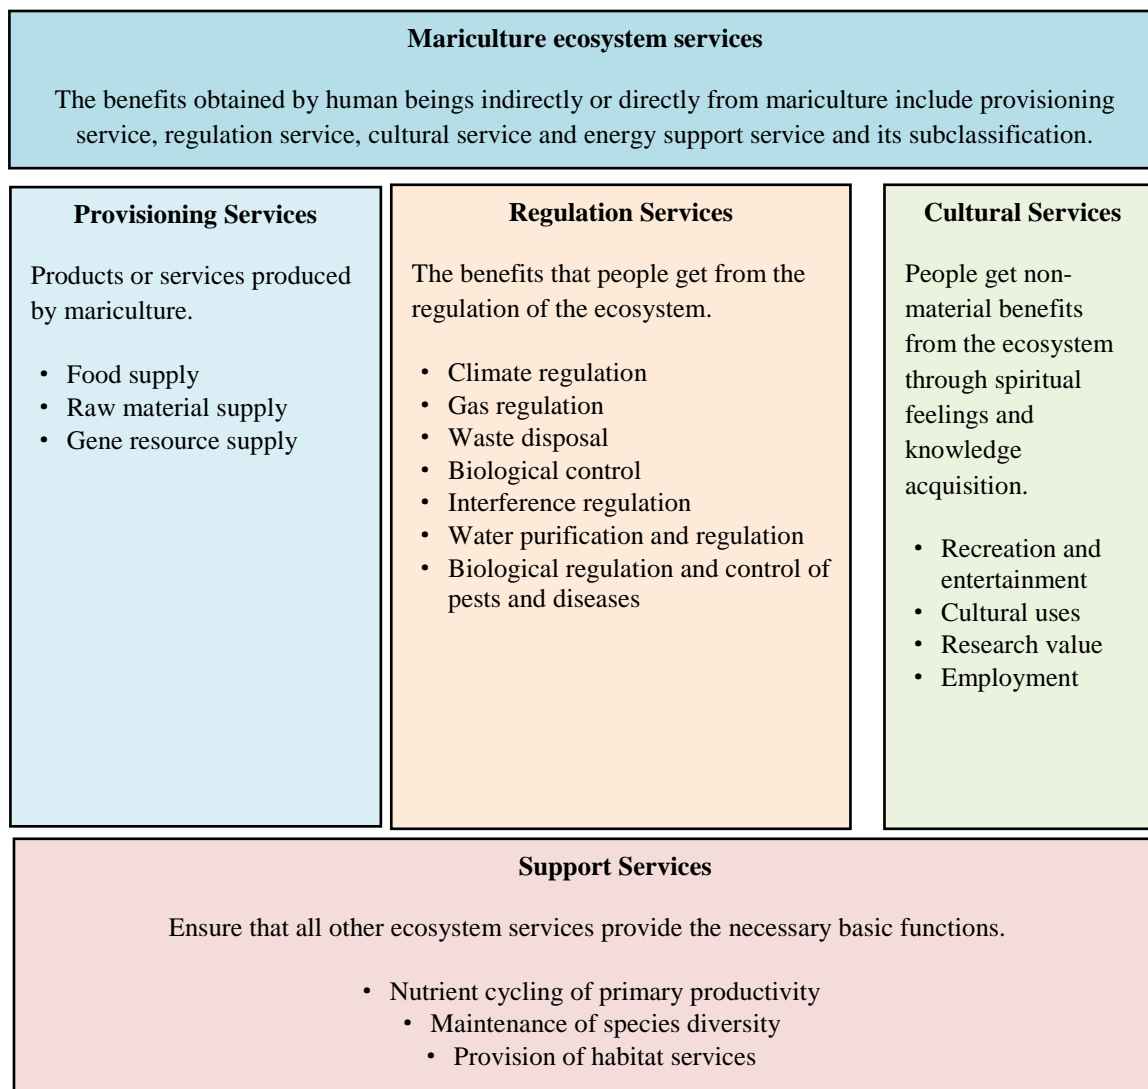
**Mariculture ecosystem services**

The benefits obtained by human beings indirectly or directly from mariculture include provisioning service, regulation service, cultural service and energy support service and its subclassification.

**Provisioning Services**

Products or services produced by mariculture.

- Food supply
- Raw material supply
- Gene resource supply

**Regulation Services**

The benefits that people get from the regulation of the ecosystem.

- Climate regulation
- Gas regulation
- Waste disposal
- Biological control
- Interference regulation
- Water purification and regulation
- Biological regulation and control of pests and diseases

**Cultural Services**

People get non-material benefits from the ecosystem through spiritual feelings and knowledge acquisition.

- Recreation and entertainment
- Cultural uses
- Research value
- Employment

**Support Services**

Ensure that all other ecosystem services provide the necessary basic functions.

- Nutrient cycling of primary productivity
- Maintenance of species diversity
- Provision of habitat services